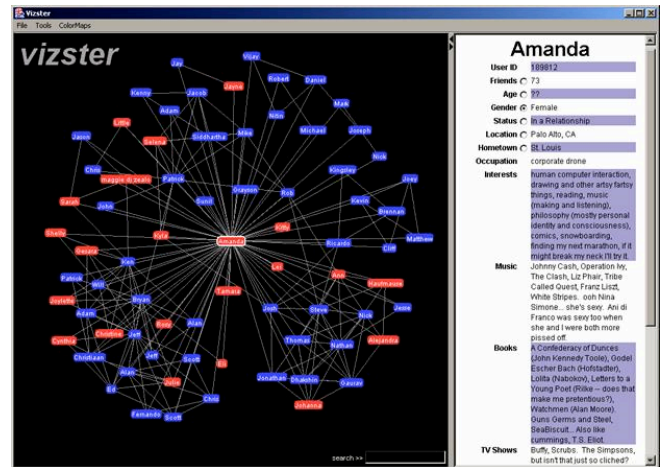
Vizster

File Tools ColorMaps

vizster

Vijay
Jay
Robert
Daniel
Jayne
Kenny
Jacob
Adam
Mark
Nitin
Little
Mike
Siddhartha
Michael
Joseph
Jason
Selena
Nick
Chris
maggie di beallo
Patrick
Grayson
Joey
Kingsley
Sunil
Rob
Sarah
John
Kevin
Brennan
Kiffy
Shelly
Kyla
Amanda
Ricardo
Cliff
Matthew
Renata
Rich
Lori
Ann
Patrick
Kaufmaune
Will
Bryan
Tamara
Josette
Jesse
Adam
Josh
Steve
Nick
Roxy
Alan
Christine
Jeff
Alejandra
Cynthia
Thomas
Nathan
Christiaan
Jeff
Scott
Eli
Alan
Julie
Jonathan
Shakhin
Gaurav
Ed
Chris
Fernando
Scott
Johanna

search >>

Amanda

| | |
|---|---|
| User ID | 189812 |
| Friends | 73 |
| Age | ?? |
| Gender | Female |
| Status | In a Relationship |
| Location | Palo Alto, CA |
| Hometown | St. Louis |
| Occupation | corporate drone |
| Interests | human computer interaction, drawing and other artsy fartsy things, reading, music (making and listening), philosophy (mostly personal identity and consciousness), comics, snowboarding, finding my next marathon, if it might break my neck i'll try it. |
| Music | Johnny Cash, Operation Ivy, The Clash, Liz Phair, Tribe Called Quest, Franz Liszt, White Stripes. ooh Nina Simone... she's sexy. Ani di Franco was sexy too when she and I were both more pissed off. |
| Books | A Confederacy of Dunces (John Kennedy Toole), Godel Escher Bach (Hofstadter), Lolita (Nabokov), Letters to a Young Poet (Rilke -- does that make me pretentious?), Watchmen (Alan Moore), Guns Germs and Steel, SeaBiscuit... Also like cummings, T.S. Eliot. |
| TV Shows | Buffy, Scrubs. The Simpsons, but isn't that just so cliched? |